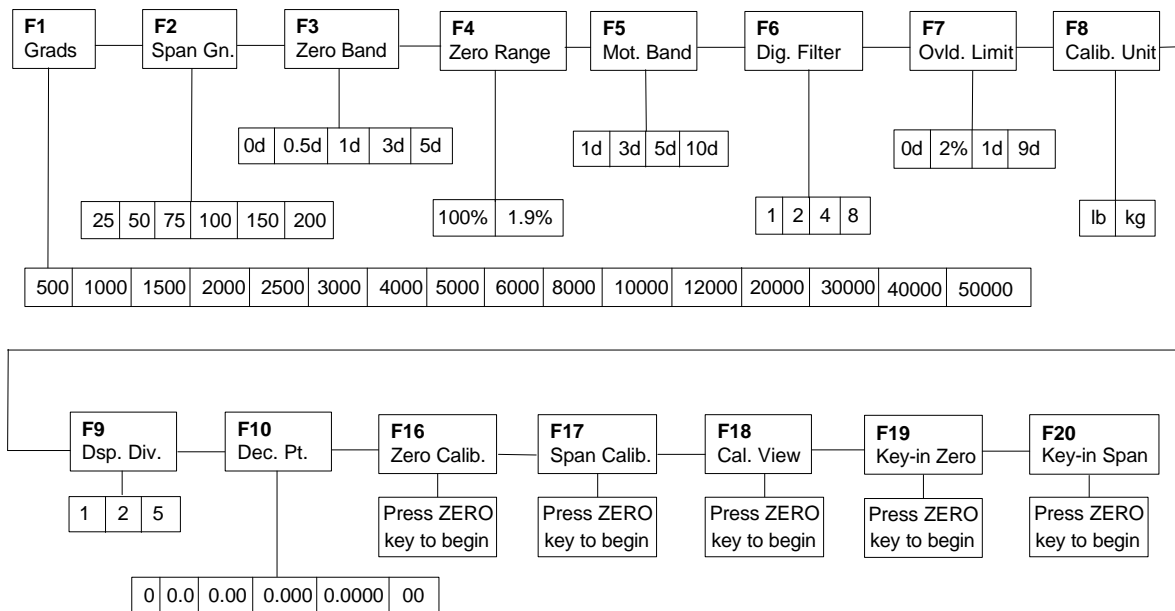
F1
Grads

F2
Span Gn.

F3
Zero Band

F4
Zero Range

F5
Mot. Band

F6
Dig. Filter

F7
Ovld. Limit

F8
Calib. Unit

| 0d | 0.5d | 1d | 3d | 5d |
|---|---|---|---|---|

| 1d | 3d | 5d | 10d |
|---|---|---|---|

| 0d | 2% | 1d | 9d |
|---|---|---|---|

| 25 | 50 | 75 | 100 | 150 | 200 |
|---|---|---|---|---|---|

| 100% | 1.9% |
|---|---|

| 1 | 2 | 4 | 8 |
|---|---|---|---|

| lb | kg |
|---|---|

| 500 | 1000 | 1500 | 2000 | 2500 | 3000 | 4000 | 5000 | 6000 | 8000 | 10000 | 12000 | 20000 | 30000 | 40000 | 50000 |
|---|---|---|---|---|---|---|---|---|---|---|---|---|---|---|---|

F9
Dsp. Div.

F10
Dec. Pt.

F16
Zero Calib.

F17
Span Calib.

F18
Cal. View

F19
Key-in Zero

F20
Key-in Span

| 1 | 2 | 5 |
|---|---|---|

Press ZERO key to begin

Press ZERO key to begin

Press ZERO key to begin

Press ZERO key to begin

Press ZERO key to begin

| 0 | 0.0 | 0.00 | 0.000 | 0.0000 | 00 |
|---|---|---|---|---|---|